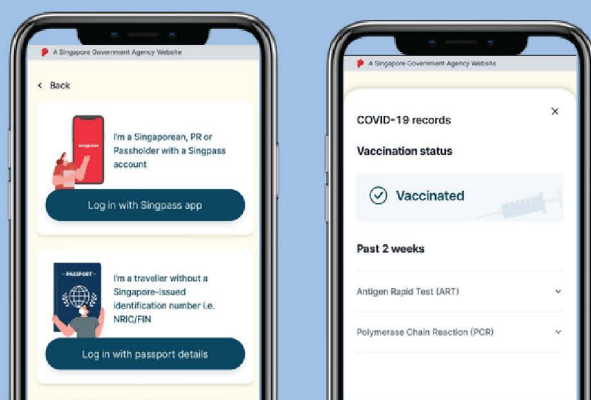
A Singapore Government Agency Website

< Back

singpass

I'm a Singaporean, PR or Passholder with a Singpass account

Log in with Singpass app

PASSPORT

I'm a traveller without a Singapore-issued identification number i.e. NRIC/FIN

Log in with passport details

A Singapore Government Agency Website

COVID-19 records

×

Vaccination status

Vaccinated

Past 2 weeks

Antigen Rapid Test (ART)

Polymerase Chain Reaction (PCR)